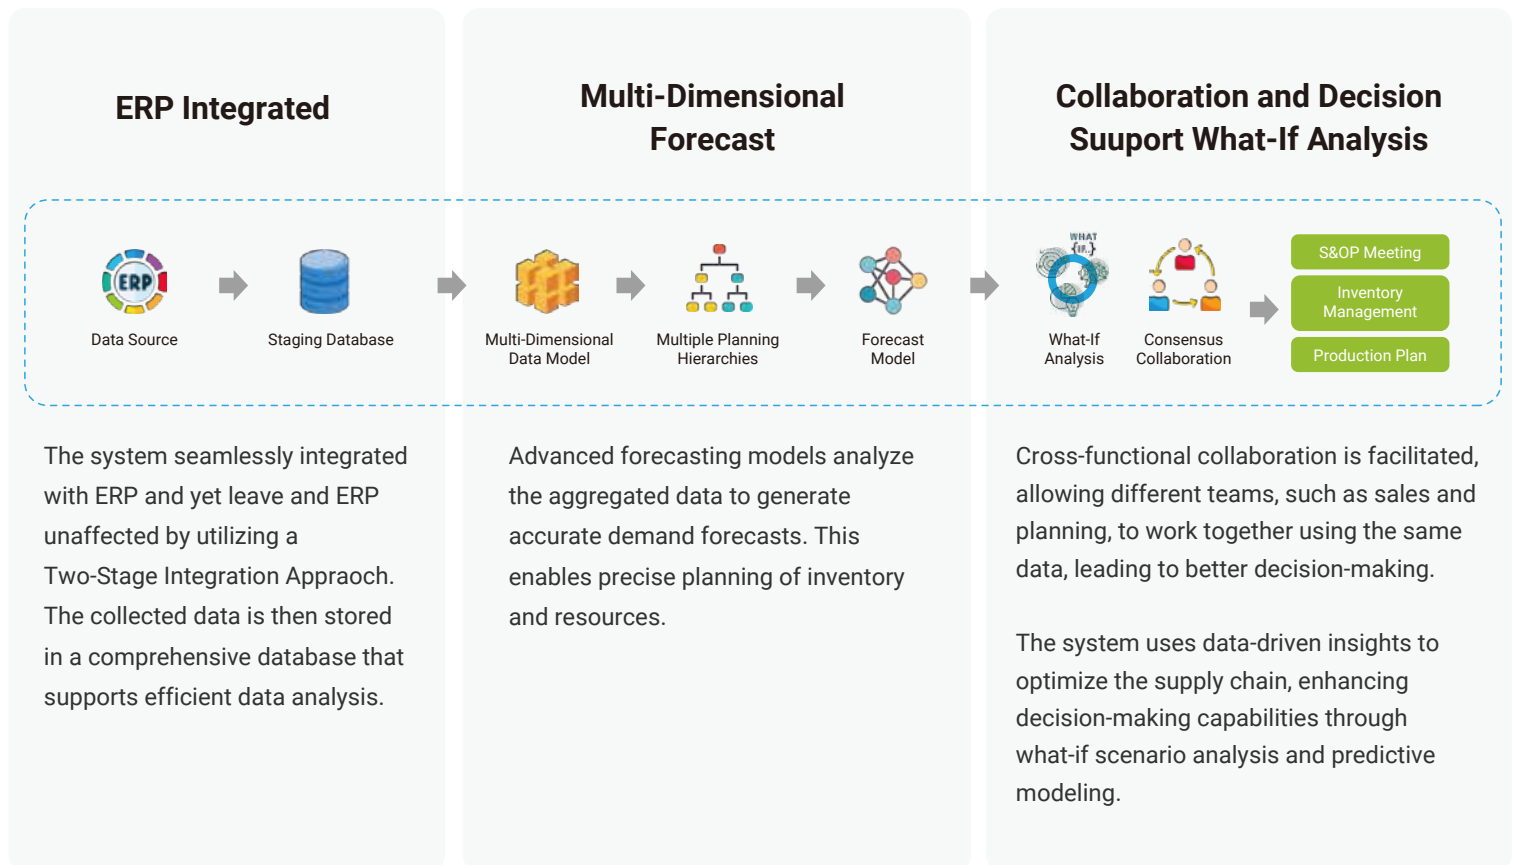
ERP Integrated

Multi-Dimensional Forecast

Collaboration and Decision Suuport What-If Analysis

ERP

Data Source

Staging Database

Multi-Dimensional Data Model

Multiple Planning Hierarchies

Forecast Model

WHAT {IF..}

What-If Analysis

Consensus Collaboration

S&OP Meeting

Inventory Management

Production Plan

The system seamlessly integrated with ERP and yet leave and ERP unaffected by utilizing a Two-Stage Integration Appraoch. The collected data is then stored in a comprehensive database that supports efficient data analysis.

Advanced forecasting models analyze the aggregated data to generate accurate demand forecasts. This enables precise planning of inventory and resources.

Cross-functional collaboration is facilitated, allowing different teams, such as sales and planning, to work together using the same data, leading to better decision-making.

The system uses data-driven insights to optimize the supply chain, enhancing decision-making capabilities through what-if scenario analysis and predictive modeling.